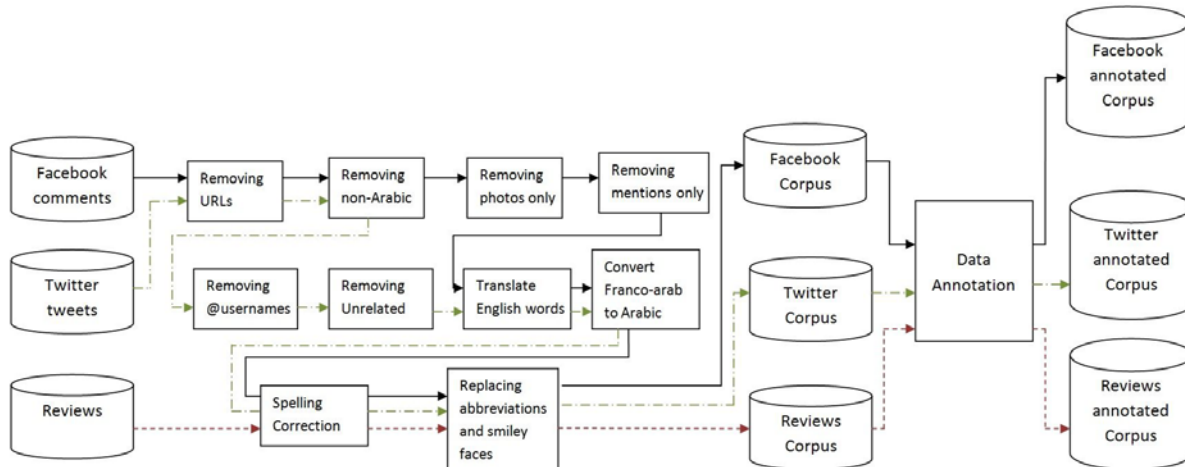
Facebook comments

Twitter tweets

Reviews

Removing URLs

Removing non-Arabic

Removing photos only

Removing mentions only

Removing @usernames

Removing Unrelated

Translate English words

Convert Franco-arab to Arabic

Spelling Correction

Replacing abbreviations and smiley faces

Facebook Corpus

Twitter Corpus

Reviews Corpus

Data Annotation

Facebook annotated Corpus

Twitter annotated Corpus

Reviews annotated Corpus